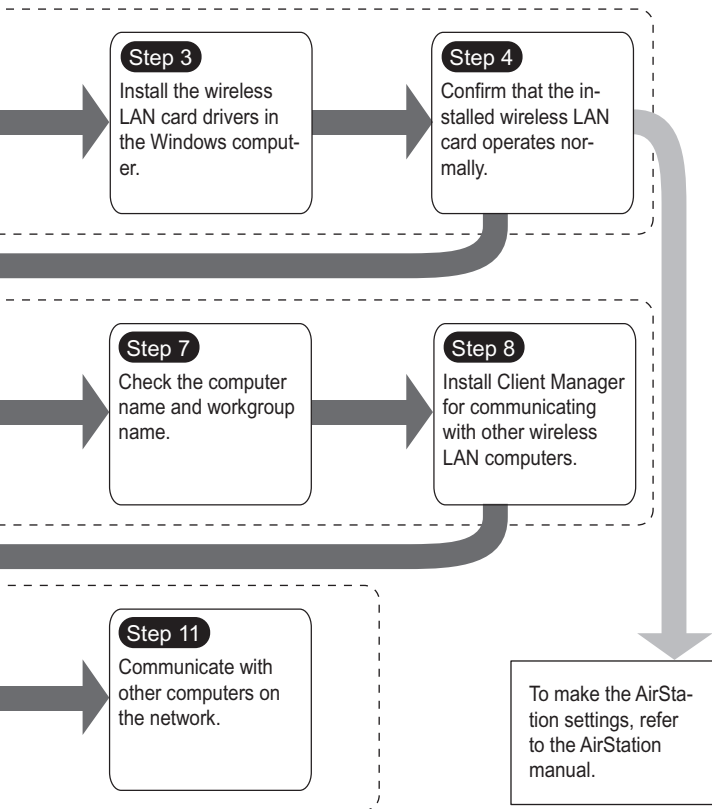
Step 3
Install the wireless LAN card drivers in the Windows computer.

Step 4
Confirm that the installed wireless LAN card operates normally.

Step 7
Check the computer name and workgroup name.

Step 8
Install Client Manager for communicating with other wireless LAN computers.

Step 11
Communicate with other computers on the network.

To make the AirStation settings, refer to the AirStation manual.